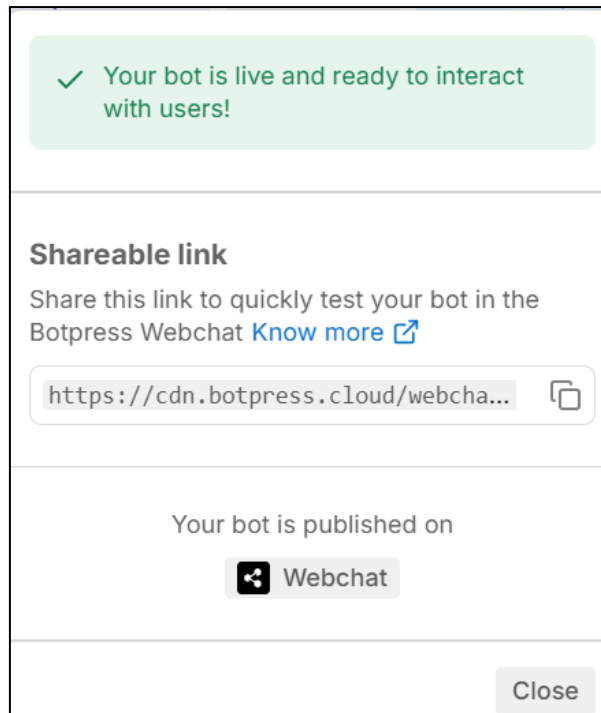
Your bot is live and ready to interact with users!

Shareable link

Share this link to quickly test your bot in the Botpress Webchat Know more

https://cdn.botpress.cloud/webcha...

Your bot is published on

Webchat

Close